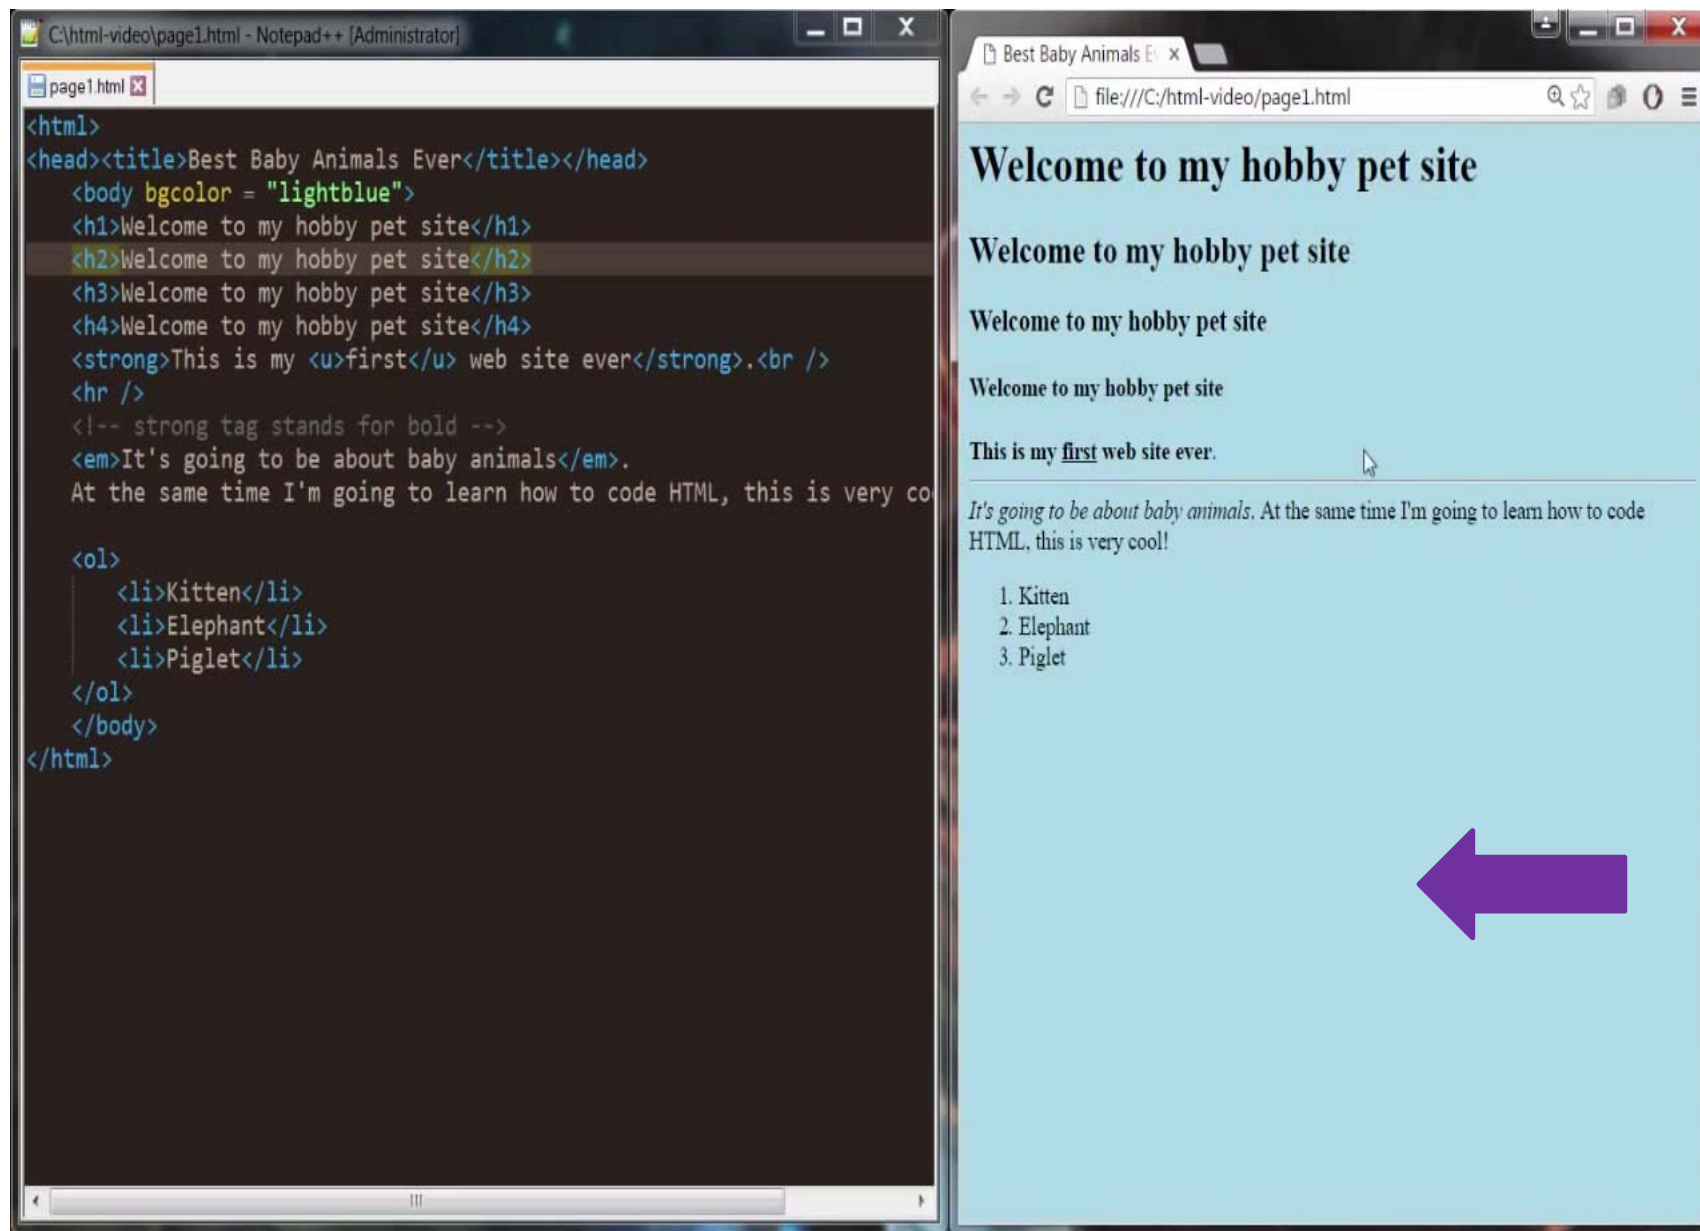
C:\html-video\page1.html - Notepad++ [Administrator]

page1.html

```
<html>
<head><title>Best Baby Animals Ever</title></head>
    <body bgcolor = "lightblue">
    <h1>Welcome to my hobby pet site</h1>
    <h2>Welcome to my hobby pet site</h2>
    <h3>Welcome to my hobby pet site</h3>
    <h4>Welcome to my hobby pet site</h4>
    <strong>This is my <u>first</u> web site ever</strong>.<br />
    <hr />
    <!-- strong tag stands for bold -->
    <em>It's going to be about baby animals</em>.
    At the same time I'm going to learn how to code HTML, this is very co

    <ol>
        <li>Kitten</li>
        <li>Elephant</li>
        <li>Piglet</li>
    </ol>
    </body>
</html>
```

Best Baby Animals E

file:///C:/html-video/page1.html

Welcome to my hobby pet site

Welcome to my hobby pet site

Welcome to my hobby pet site

Welcome to my hobby pet site

This is my first web site ever.

It's going to be about baby animals. At the same time I'm going to learn how to code HTML, this is very cool!

1. Kitten
2. Elephant
3. Piglet